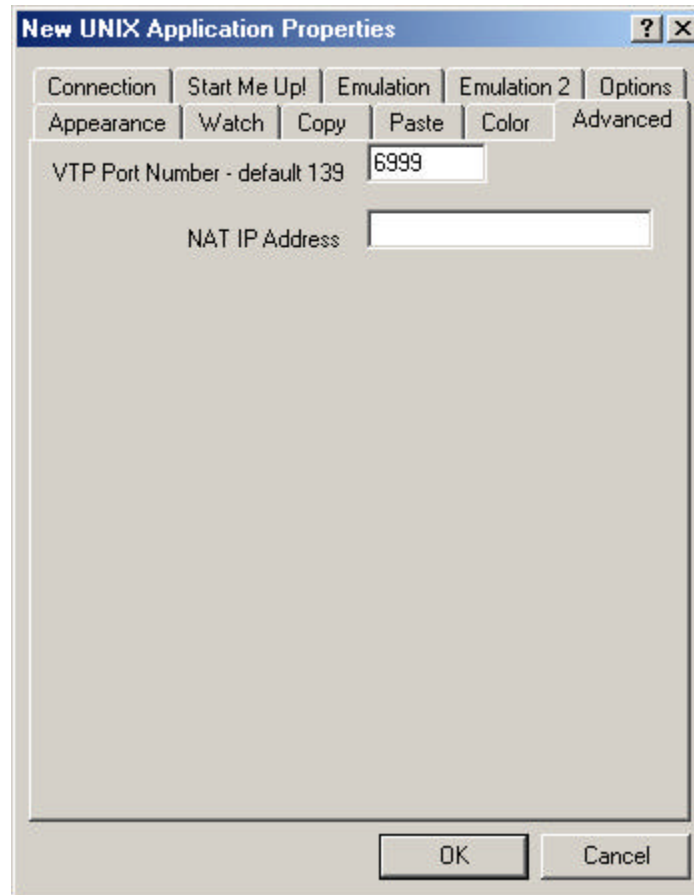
New UNIX Application Properties

? X

Connection | Start Me Up! | Emulation | Emulation 2 | Options

Appearance | Watch | Copy | Paste | Color | Advanced

VTP Port Number - default 139 6999

NAT IP Address

OK

Cancel